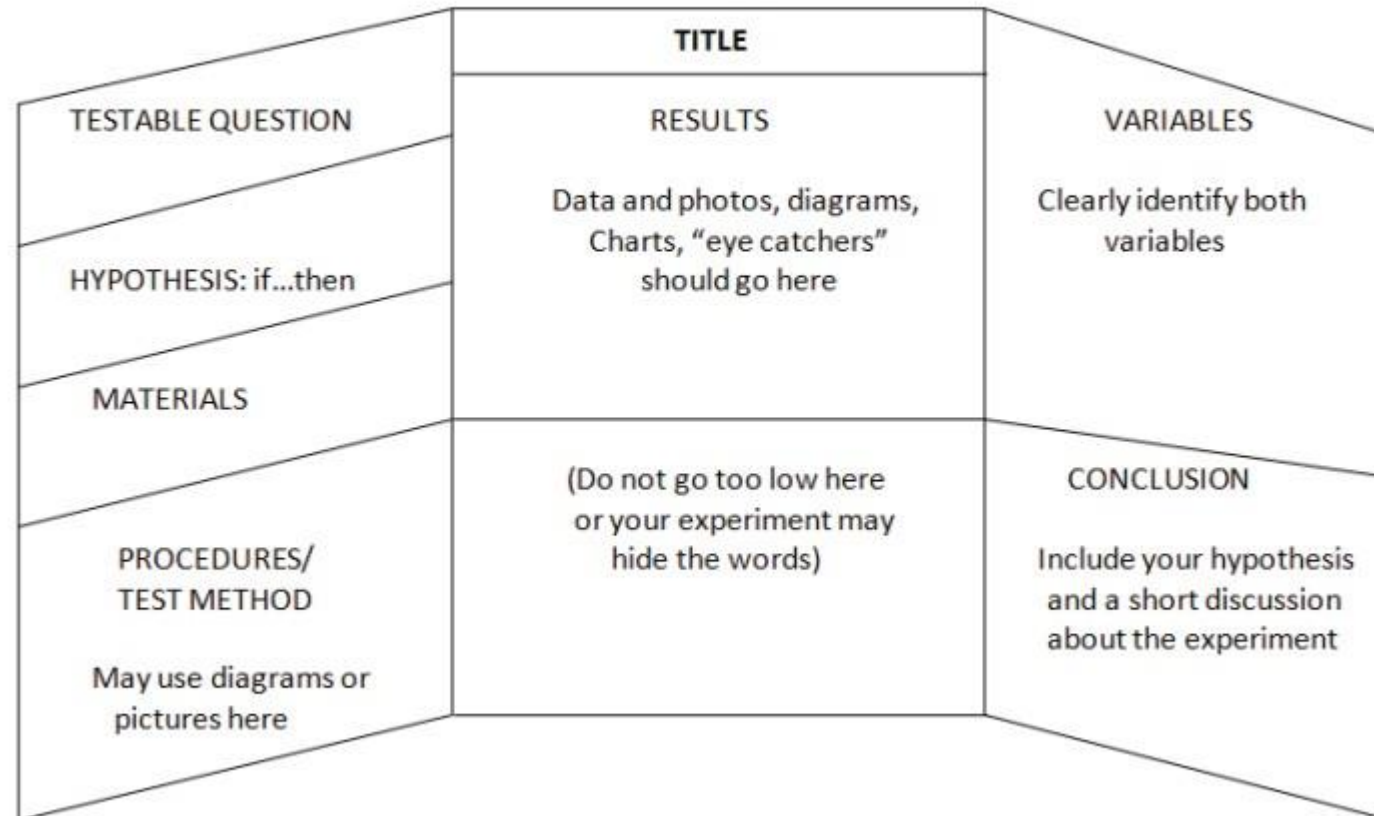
TITLE

TESTABLE QUESTION

HYPOTHESIS: if…then

MATERIALS

PROCEDURES/
TEST METHOD

May use diagrams or pictures here

RESULTS

Data and photos, diagrams, Charts, "eye catchers" should go here

(Do not go too low here or your experiment may hide the words)

VARIABLES

Clearly identify both variables

CONCLUSION

Include your hypothesis and a short discussion about the experiment